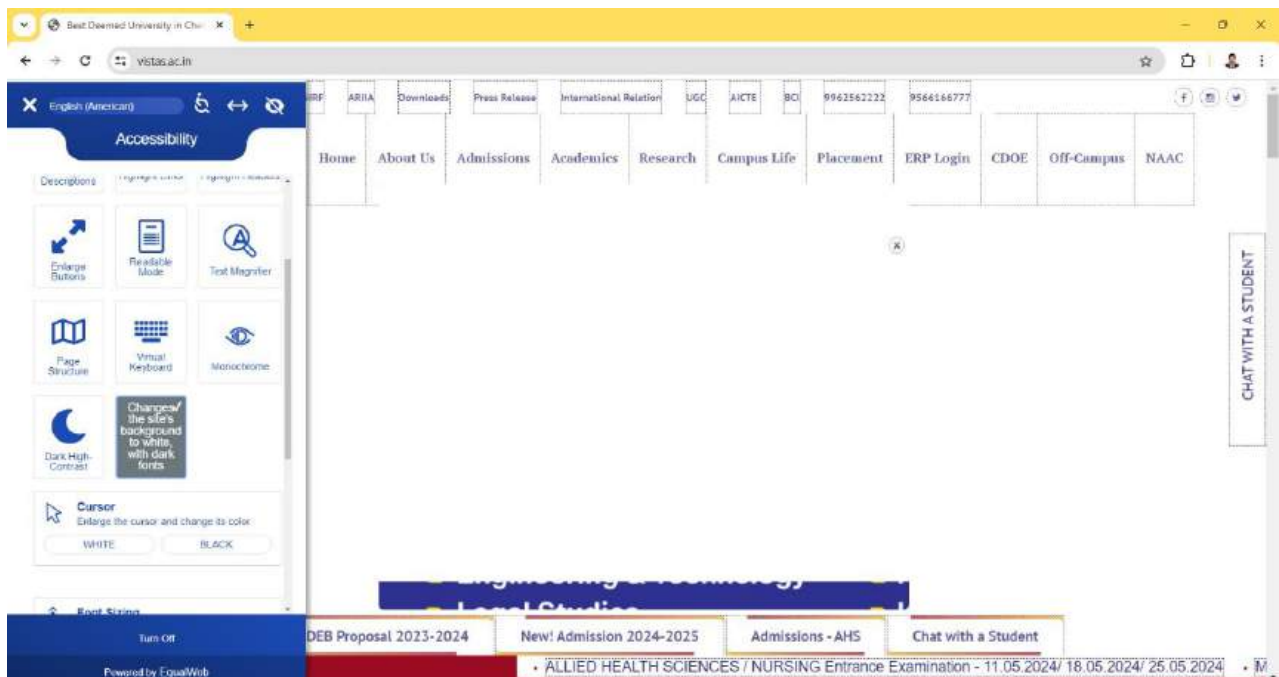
Best Deemed University in Che ×
+
vistas.ac.in

English (American)
Accessibility
Descriptions
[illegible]
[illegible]
Enlarge Buttons
Readable Mode
Text Magnifier
Page Structure
Virtual Keyboard
Monochrome
Dark High-Contrast
Changes the site's background to white, with dark fonts
Cursor
Enlarge the cursor and change its color
WHITE
BLACK
Font Sizing
Turn Off
Powered by EqualWeb

IRF
ARIIA
Downloads
Press Release
International Relation
UGC
AICTE
BCI
9962562222
9566166777

Home
About Us
Admissions
Academics
Research
Campus Life
Placement
ERP Login
CDOE
Off-Campus
NAAC

CHAT WITH A STUDENT

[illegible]
Legal Studies

DEB Proposal 2023-2024
New! Admission 2024-2025
Admissions - AHS
Chat with a Student

• ALLIED HEALTH SCIENCES / NURSING Entrance Examination - 11.05.2024/ 18.05.2024/ 25.05.2024 • M